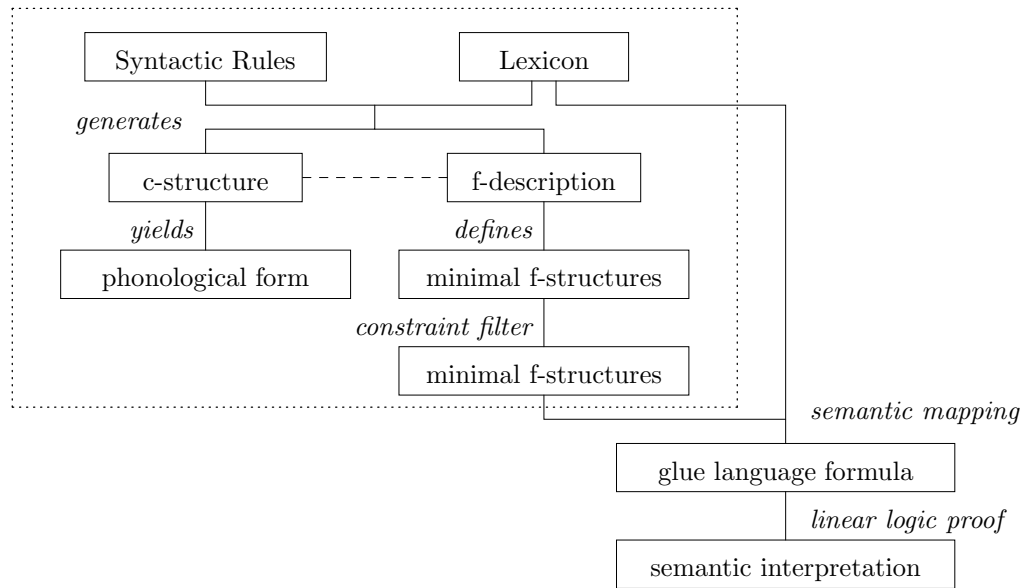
Syntactic Rules
Lexicon
generates
c-structure
f-description
yields
defines
phonological form
minimal f-structures
constraint filter
minimal f-structures
semantic mapping
glue language formula
linear logic proof
semantic interpretation